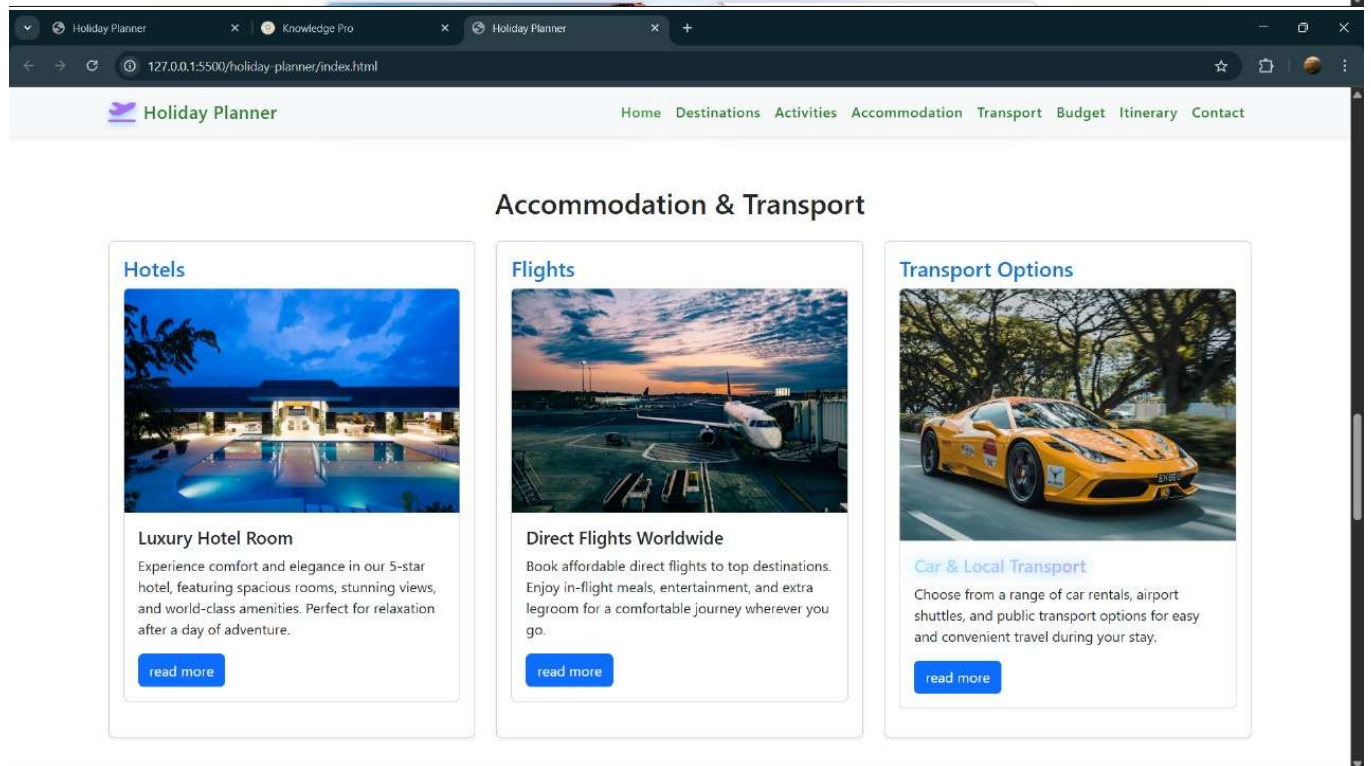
Holiday Planner ×
Knowledge Pro ×
Holiday Planner ×
127.0.0.1:5500/holiday-planner/index.html

Holiday Planner

Home Destinations Activities Accommodation Transport Budget Itinerary Contact

Accommodation & Transport

Hotels

Luxury Hotel Room

Experience comfort and elegance in our 5-star hotel, featuring spacious rooms, stunning views, and world-class amenities. Perfect for relaxation after a day of adventure.

read more

Flights

Direct Flights Worldwide

Book affordable direct flights to top destinations. Enjoy in-flight meals, entertainment, and extra legroom for a comfortable journey wherever you go.

read more

Transport Options

Car & Local Transport

Choose from a range of car rentals, airport shuttles, and public transport options for easy and convenient travel during your stay.

read more